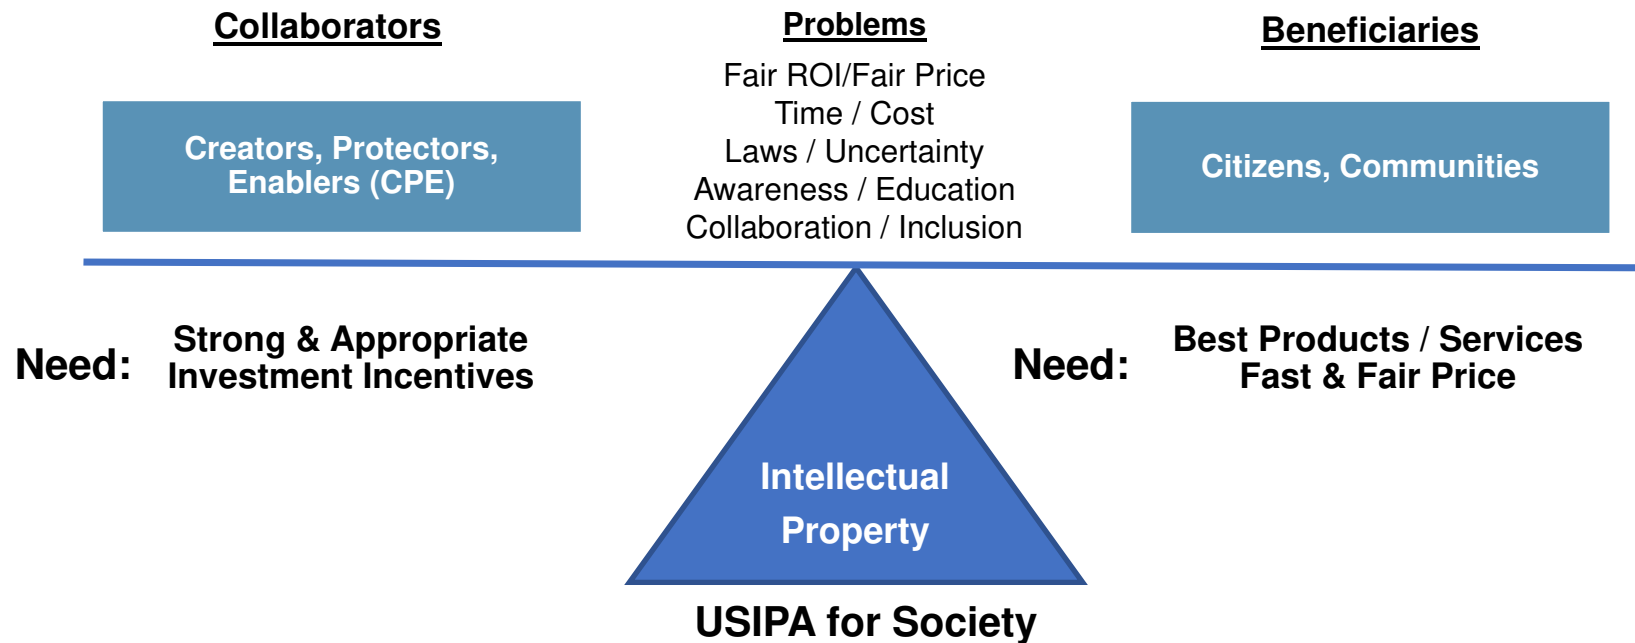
Collaborators

Problems

Beneficiaries

Creators, Protectors, Enablers (CPE)

Fair ROI/Fair Price
Time / Cost
Laws / Uncertainty
Awareness / Education
Collaboration / Inclusion

Citizens, Communities

Need: Strong & Appropriate Investment Incentives

Need: Best Products / Services Fast & Fair Price

Intellectual Property

USIPA for Society